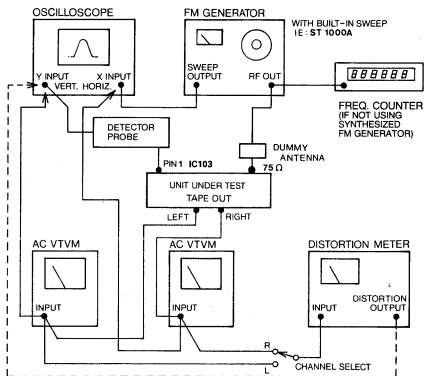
OSCILLOSCOPE

FM GENERATOR

WITH BUILT-IN SWEEP
IE : ST 1000A

Y INPUT
VERT.

X INPUT
HORIZ.

SWEEP OUTPUT

RF OUT

888888

FREQ. COUNTER
(IF NOT USING SYNTHESIZED FM GENERATOR)

DETECTOR PROBE

DUMMY ANTENNA
75 Ω

PIN 1 IC103

UNIT UNDER TEST
TAPE OUT

LEFT

RIGHT

AC VTVM

AC VTVM

DISTORTION METER

INPUT

INPUT

DISTORTION OUTPUT

R

L

CHANNEL SELECT